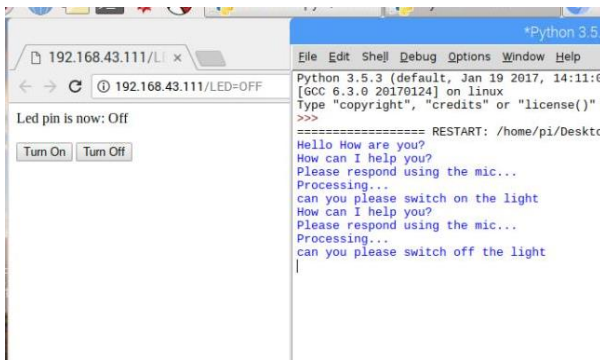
192.168.43.111/L ×

192.168.43.111/LED=OFF

Led pin is now: Off

Turn On Turn Off

*Python 3.5

File Edit Shell Debug Options Window Help

Python 3.5.3 (default, Jan 19 2017, 14:11:0
[GCC 6.3.0 20170124] on linux
Type "copyright", "credits" or "license()"
>>>
================== RESTART: /home/pi/Deskto
Hello How are you?
How can I help you?
Please respond using the mic...
Processing...
can you please switch on the light
How can I help you?
Please respond using the mic...
Processing...
can you please switch off the light